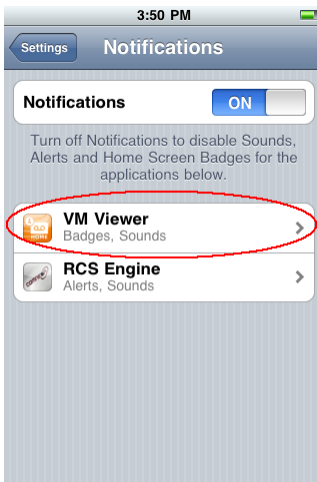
3:50 PM

Settings Notifications

Notifications ON

Turn off Notifications to disable Sounds, Alerts and Home Screen Badges for the applications below.

VM Viewer
Badges, Sounds

RCS Engine
Alerts, Sounds